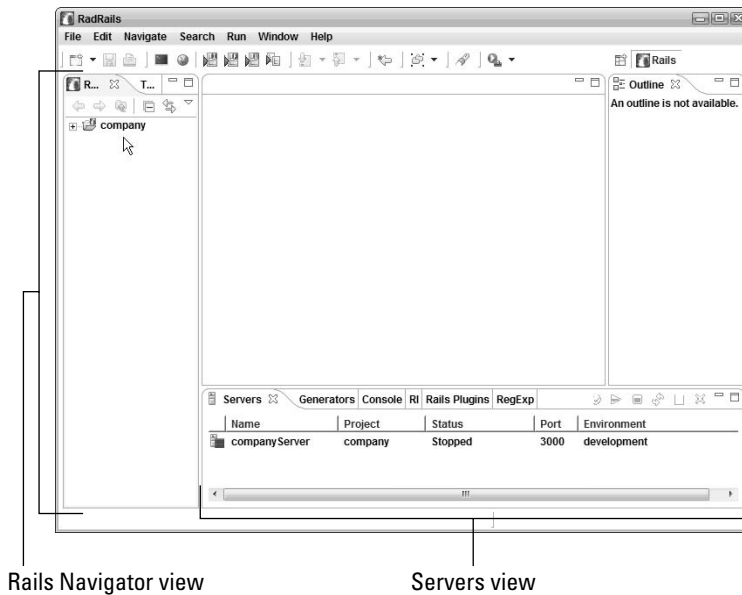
RadRails

File Edit Navigate Search Run Window Help

Rails

R... T...

company

Outline
An outline is not available.

Servers Generators Console RI Rails Plugins RegExp

| Name | Project | Status | Port | Environment |
|---|---|---|---|---|
| companyServer | company | Stopped | 3000 | development |

Rails Navigator view

Servers view